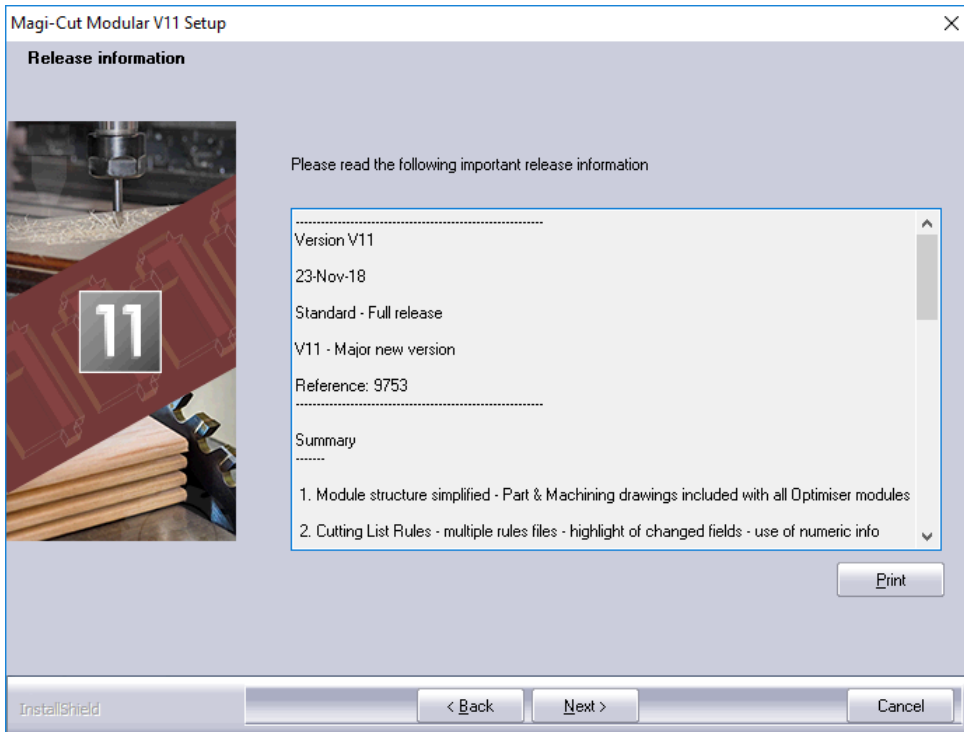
Magi-Cut Modular V11 Setup

Release information

11

Please read the following important release information

------------------------------------------------------------

Version V11

23-Nov-18

Standard - Full release

V11 - Major new version

Reference: 9753

------------------------------------------------------------

Summary

-------

1. Module structure simplified - Part & Machining drawings included with all Optimiser modules

2. Cutting List Rules - multiple rules files - highlight of changed fields - use of numeric info

Print

InstallShield

< Back

Next >

Cancel